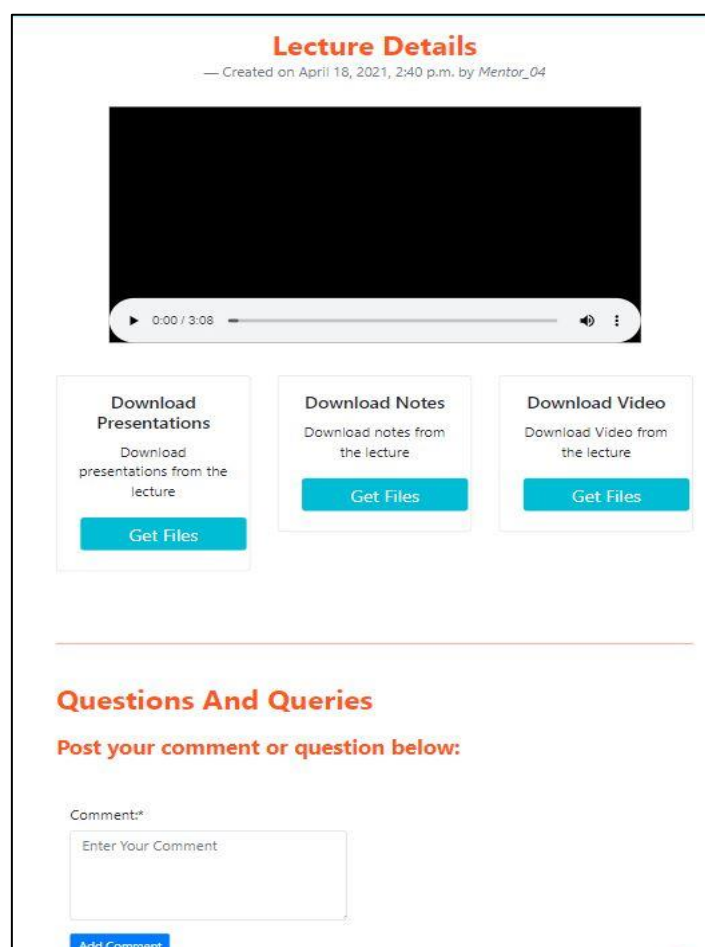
Lecture Details

— Created on April 18, 2021, 2:40 p.m. by Mentor_04

0:00 / 3:08

Download Presentations

Download presentations from the lecture

Get Files

Download Notes

Download notes from the lecture

Get Files

Download Video

Download Video from the lecture

Get Files

Questions And Queries

Post your comment or question below:

Comment:*

Enter Your Comment

Add Comment